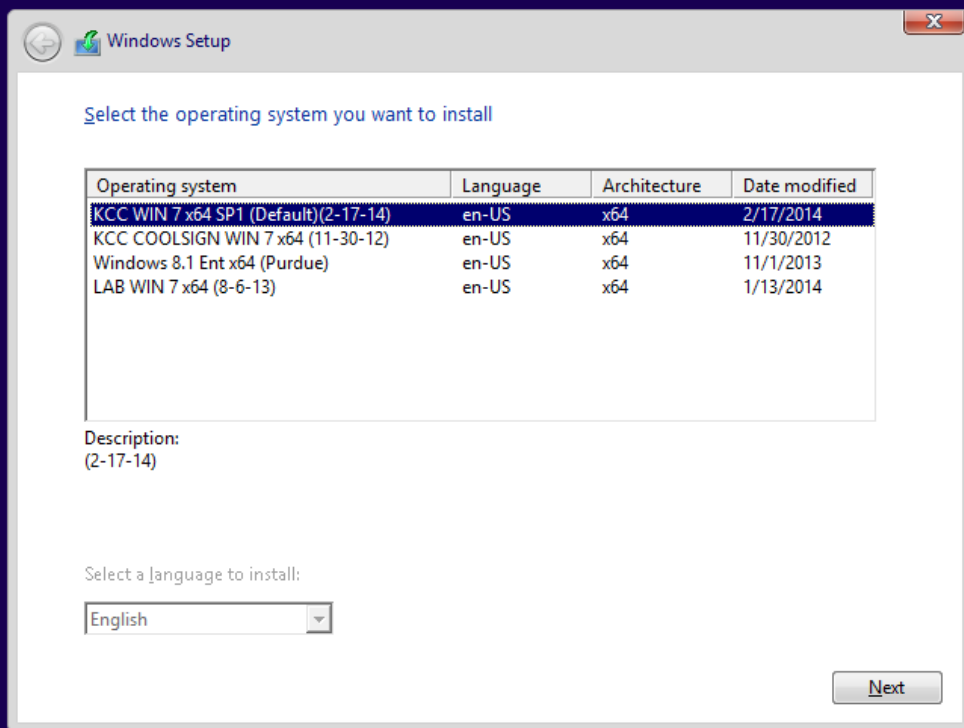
Windows Setup

Select the operating system you want to install

| Operating system | Language | Architecture | Date modified |
|---|---|---|---|
| KCC WIN 7 x64 SP1 (Default)(2-17-14) | en-US | x64 | 2/17/2014 |
| KCC COOLSIGN WIN 7 x64 (11-30-12) | en-US | x64 | 11/30/2012 |
| Windows 8.1 Ent x64 (Purdue) | en-US | x64 | 11/1/2013 |
| LAB WIN 7 x64 (8-6-13) | en-US | x64 | 1/13/2014 |

Description:
(2-17-14)

Select a language to install:

English

Next